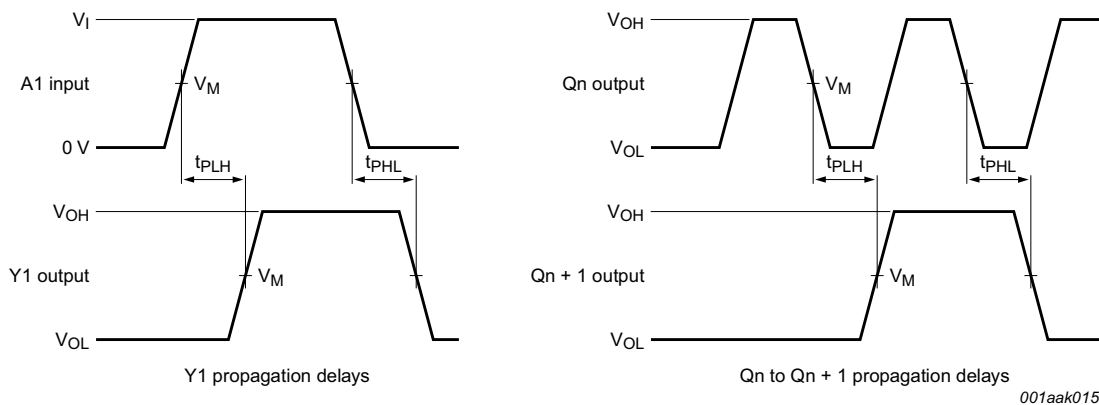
$V_I$
A1 input
$V_M$
0 V
$t_{PLH}$
$t_{PHL}$
$V_{OH}$
Y1 output
$V_M$
$V_{OL}$
Y1 propagation delays

$V_{OH}$
Qn output
$V_M$
$V_{OL}$
$t_{PLH}$
$t_{PHL}$
$V_{OH}$
Qn + 1 output
$V_M$
$V_{OL}$
Qn to Qn + 1 propagation delays
001aak015